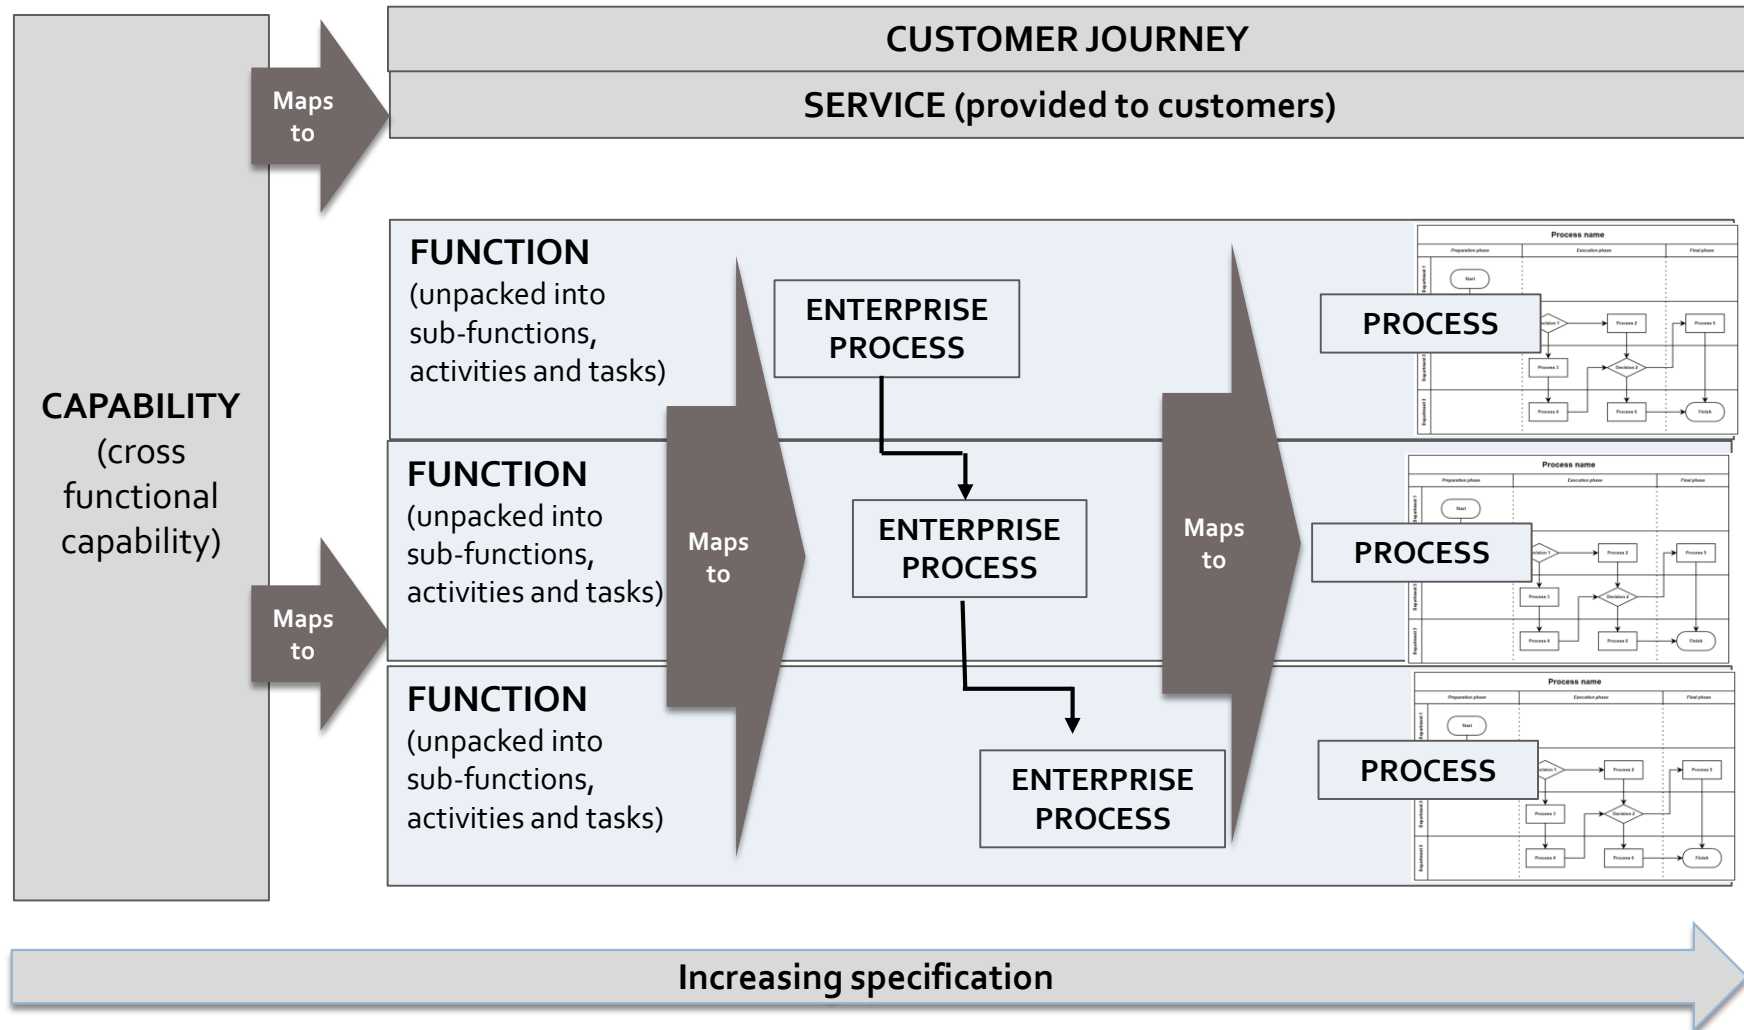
CAPABILITY (cross functional capability)

Maps to

CUSTOMER JOURNEY

SERVICE (provided to customers)

Maps to

FUNCTION
(unpacked into sub-functions, activities and tasks)

FUNCTION
(unpacked into sub-functions, activities and tasks)

FUNCTION
(unpacked into sub-functions, activities and tasks)

Maps to

ENTERPRISE PROCESS

ENTERPRISE PROCESS

ENTERPRISE PROCESS

Maps to

Process name

PROCESS

Process name

PROCESS

Process name

PROCESS

Increasing specification